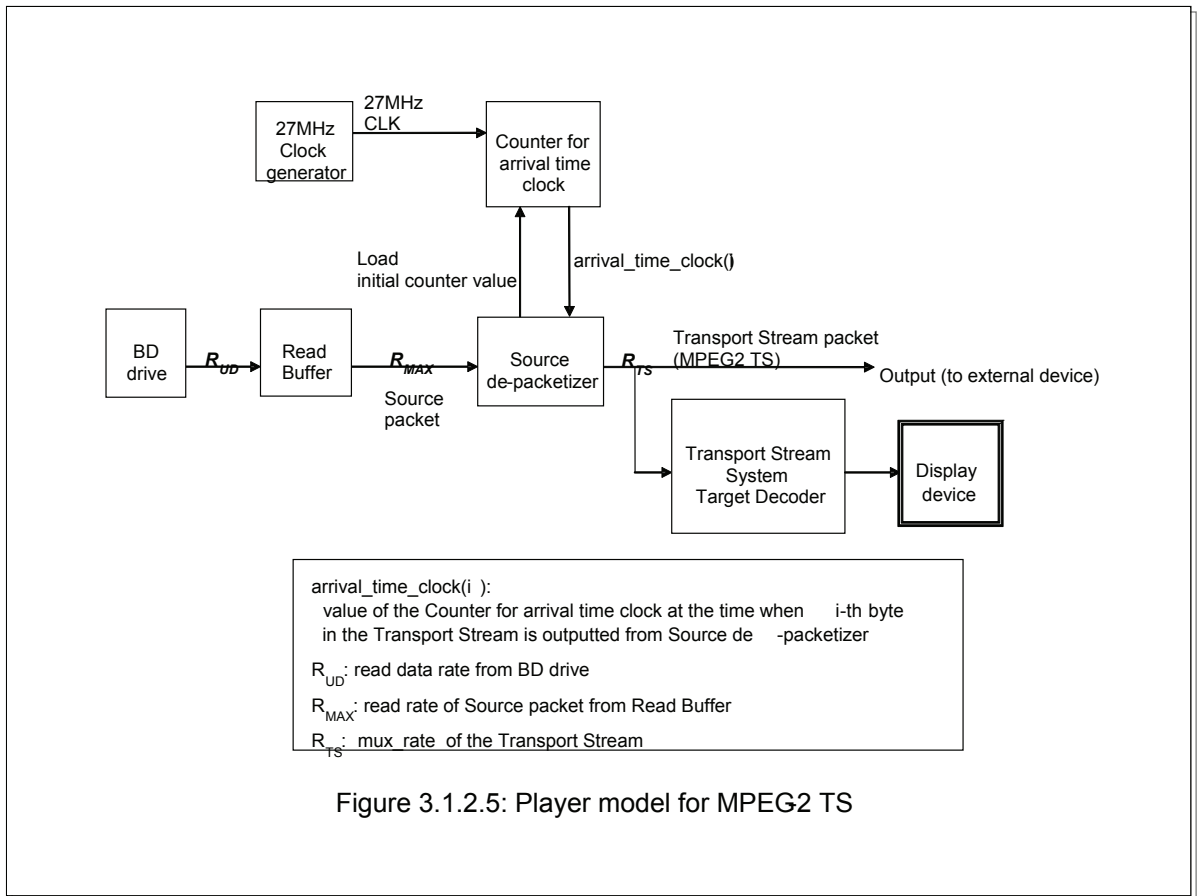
27MHz Clock generator

27MHz CLK

Counter for arrival time clock

Load initial counter value

arrival_time_clock(i)

BD drive

$R_{UD}$

Read Buffer

$R_{MAX}$

Source packet

Source de-packetizer

$R_{TS}$

Transport Stream packet (MPEG2 TS)

Output (to external device)

Transport Stream System Target Decoder

Display device

arrival_time_clock(i ):
value of the Counter for arrival time clock at the time when i-th byte in the Transport Stream is outputted from Source de -packetizer

$R_{UD}$: read data rate from BD drive

$R_{MAX}$: read rate of Source packet from Read Buffer

$R_{TS}$: mux_rate of the Transport Stream

Figure 3.1.2.5: Player model for MPEG2 TS